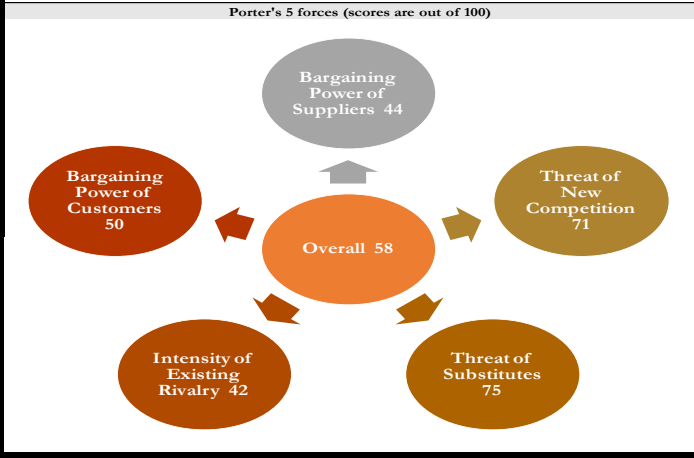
Porter's 5 forces (scores are out of 100)

Bargaining Power of Suppliers 44

Bargaining Power of Customers 50

Threat of New Competition 71

Overall 58

Intensity of Existing Rivalry 42

Threat of Substitutes 75